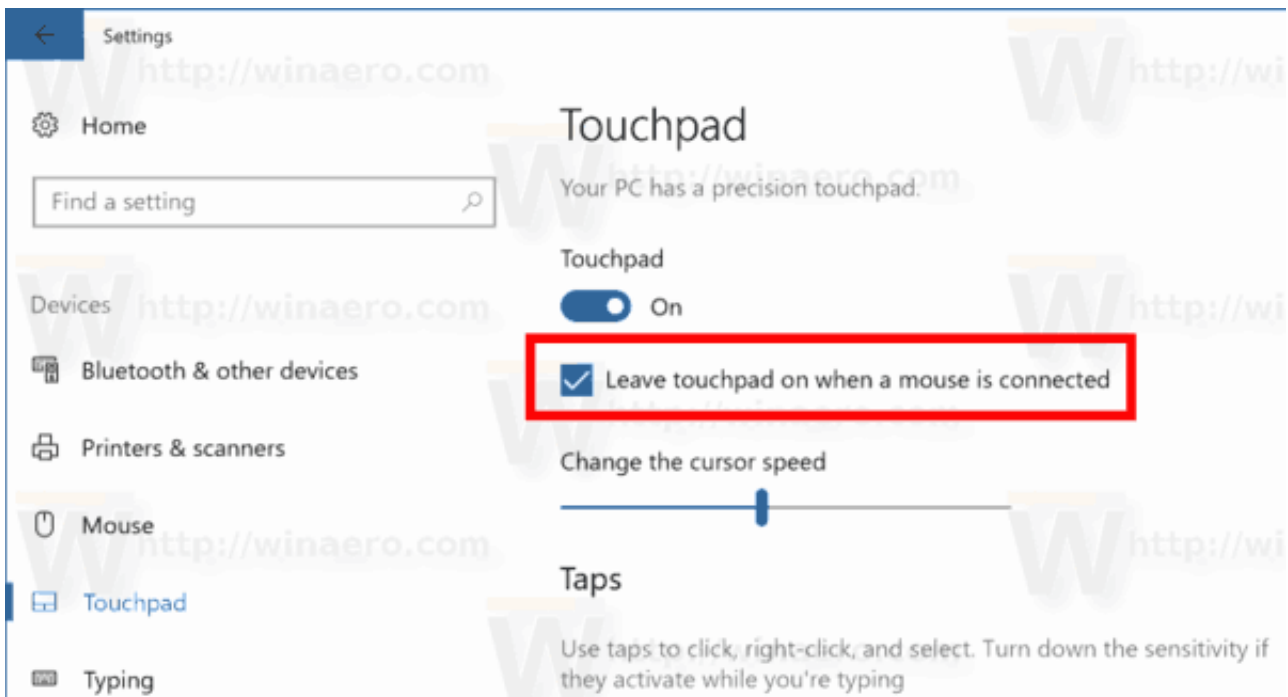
Settings

http://winaero.com

Home

Find a setting

Devices

Bluetooth & other devices

Printers & scanners

Mouse

Touchpad

Typing

Touchpad

Your PC has a precision touchpad.

Touchpad

On

Leave touchpad on when a mouse is connected

Change the cursor speed

Taps

Use taps to click, right-click, and select. Turn down the sensitivity if they activate while you're typing